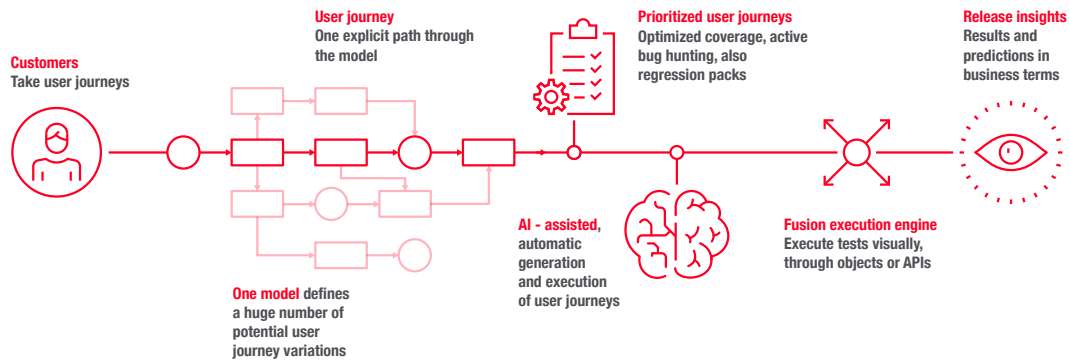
Customers
Take user journeys

User journey
One explicit path through the model

One model defines a huge number of potential user journey variations

Prioritized user journeys
Optimized coverage, active bug hunting, also regression packs

AI - assisted, automatic generation and execution of user journeys

Fusion execution engine
Execute tests visually, through objects or APIs

Release insights
Results and predictions in business terms